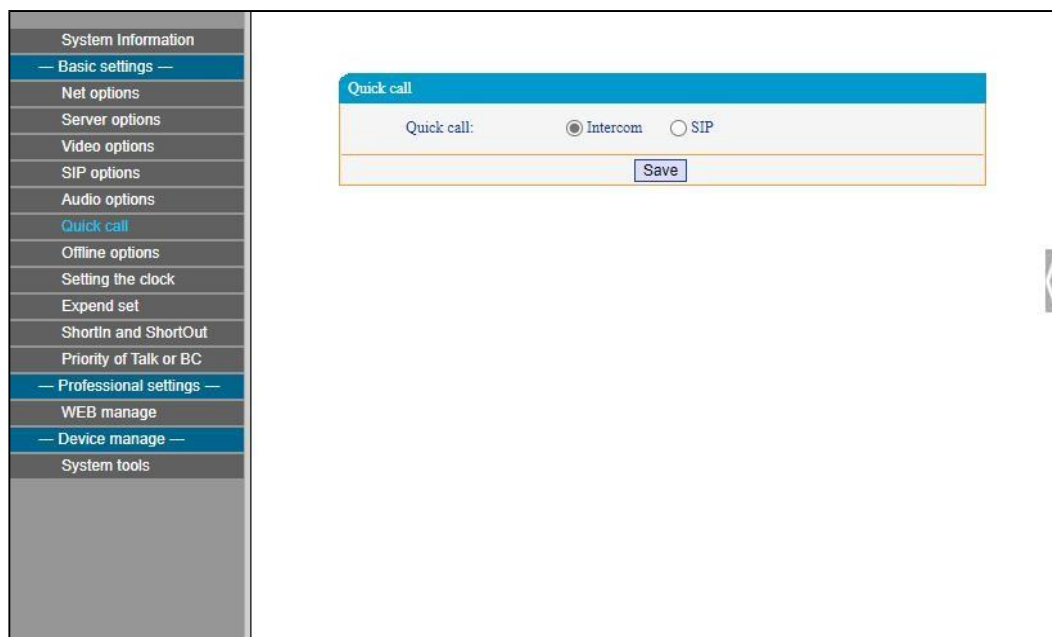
System Information
— Basic settings —
Net options
Server options
Video options
SIP options
Audio options
Quick call
Offline options
Setting the clock
Expend set
ShortIn and ShortOut
Priority of Talk or BC
— Professional settings —
WEB manage
— Device manage —
System tools

Quick call

Quick call: Intercom SIP

Save